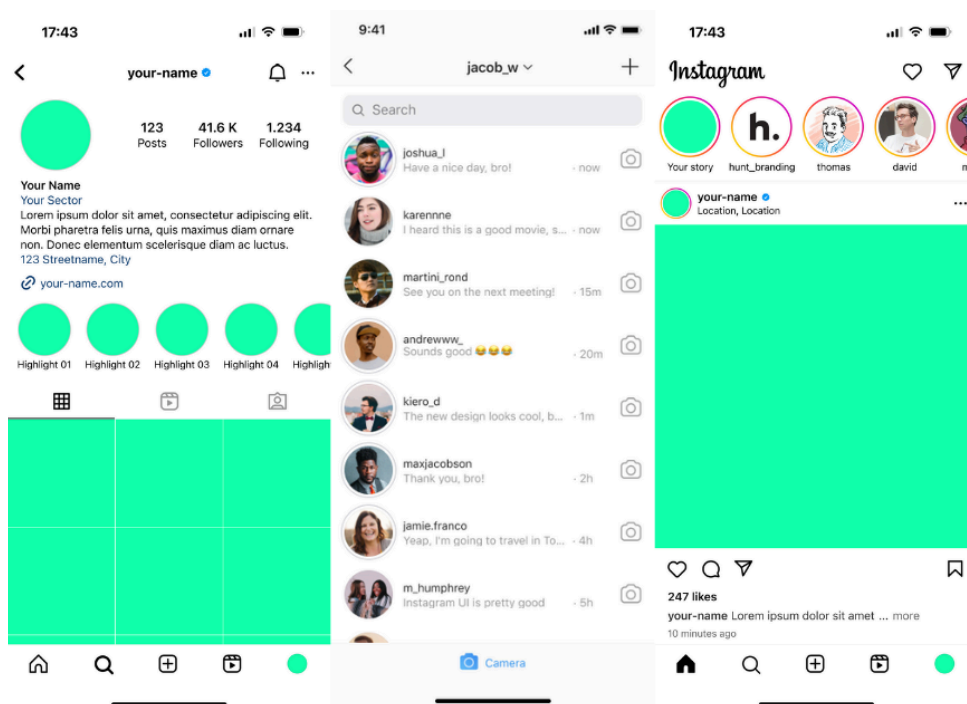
17:43

your-name

123 Posts
41.6 K Followers
1.234 Following

Your Name
Your Sector
Lorem ipsum dolor sit amet, consectetur adipiscing elit. Morbi pharetra felis urna, quis maximus diam ornare non. Donec elementum scelerisque diam ac luctus.
123 Streetname, City

your-name.com

Highlight 01
Highlight 02
Highlight 03
Highlight 04
Highligh

9:41

jacob_w

Search

joshua_l
Have a nice day, bro! · now

karennne
I heard this is a good movie, s... · now

martini_rond
See you on the next meeting! · 15m

andrewww_
Sounds good 😂😂😂 · 20m

kiero_d
The new design looks cool, b... · 1m

maxjacobson
Thank you, bro! · 2h

jamie.franco
Yeap, I'm going to travel in To... · 4h

m_humphrey
Instagram UI is pretty good · 5h

Camera

17:43

Instagram

Your story
hunt_branding
thomas
david

h.

your-name
Location, Location

247 likes
your-name Lorem ipsum dolor sit amet ... more
10 minutes ago